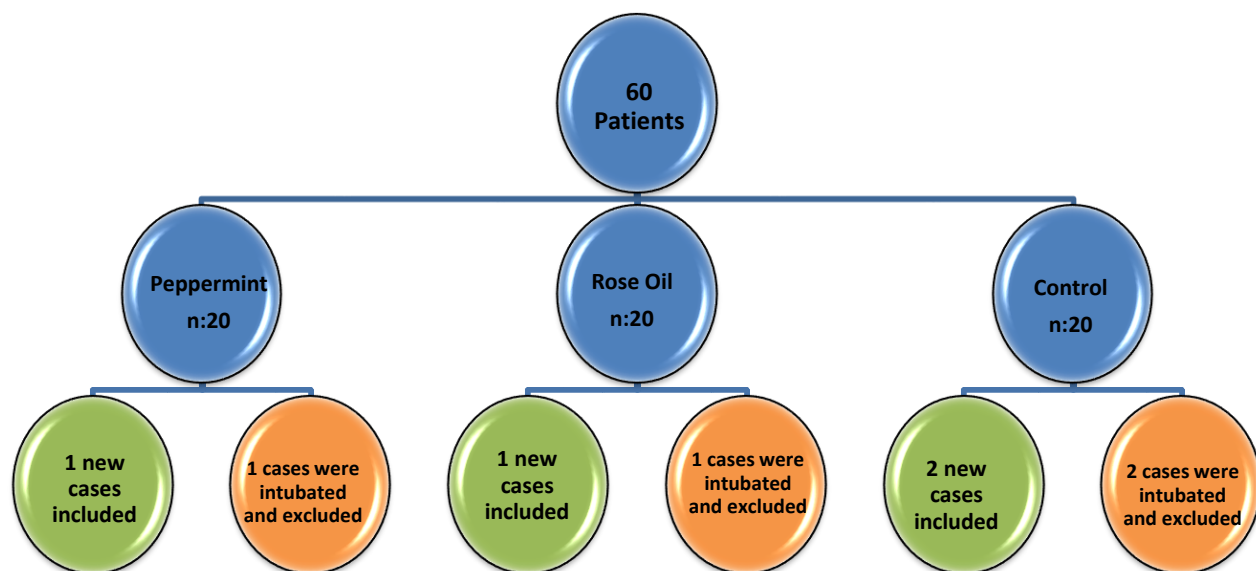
60 Patients

Peppermint n:20

Rose Oil n:20

Control n:20

1 new cases included

1 cases were intubated and excluded

1 new cases included

1 cases were intubated and excluded

2 new cases included

2 cases were intubated and excluded